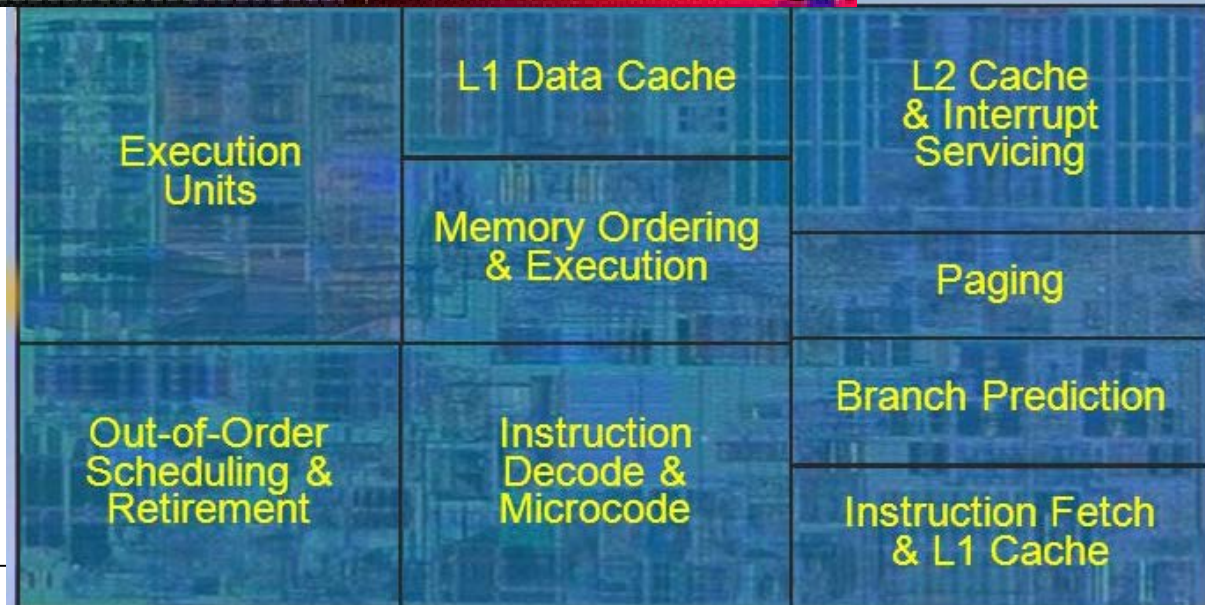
Execution Units

L1 Data Cache

Memory Ordering & Execution

L2 Cache & Interrupt Servicing

Paging

Branch Prediction

Out-of-Order Scheduling & Retirement

Instruction Decode & Microcode

Instruction Fetch & L1 Cache